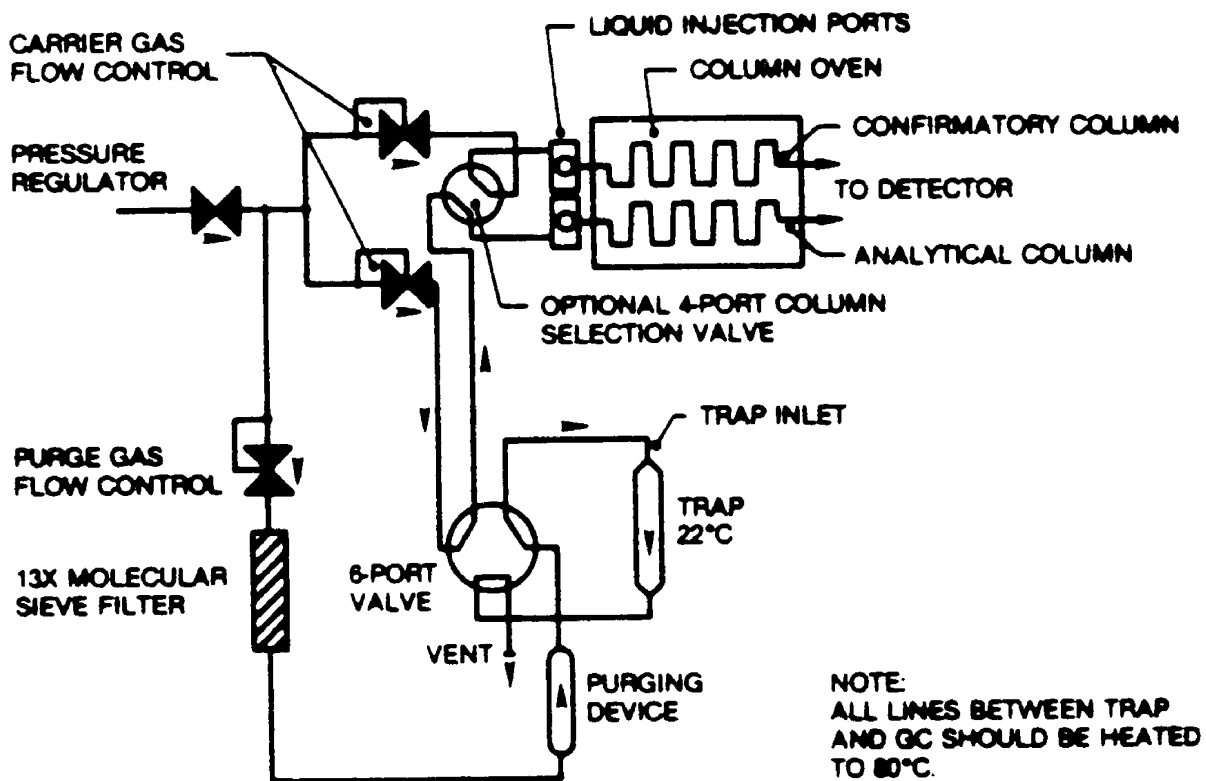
LIQUID INJECTION PORTS

CARRIER GAS FLOW CONTROL

COLUMN OVEN

CONFIRMATORY COLUMN

PRESSURE REGULATOR

TO DETECTOR

ANALYTICAL COLUMN

OPTIONAL 4-PORT COLUMN SELECTION VALVE

TRAP INLET

PURGE GAS FLOW CONTROL

TRAP 22°C

13X MOLECULAR SIEVE FILTER

6-PORT VALVE

VENT

PURGING DEVICE

NOTE:
ALL LINES BETWEEN TRAP AND GC SHOULD BE HEATED TO 80°C.